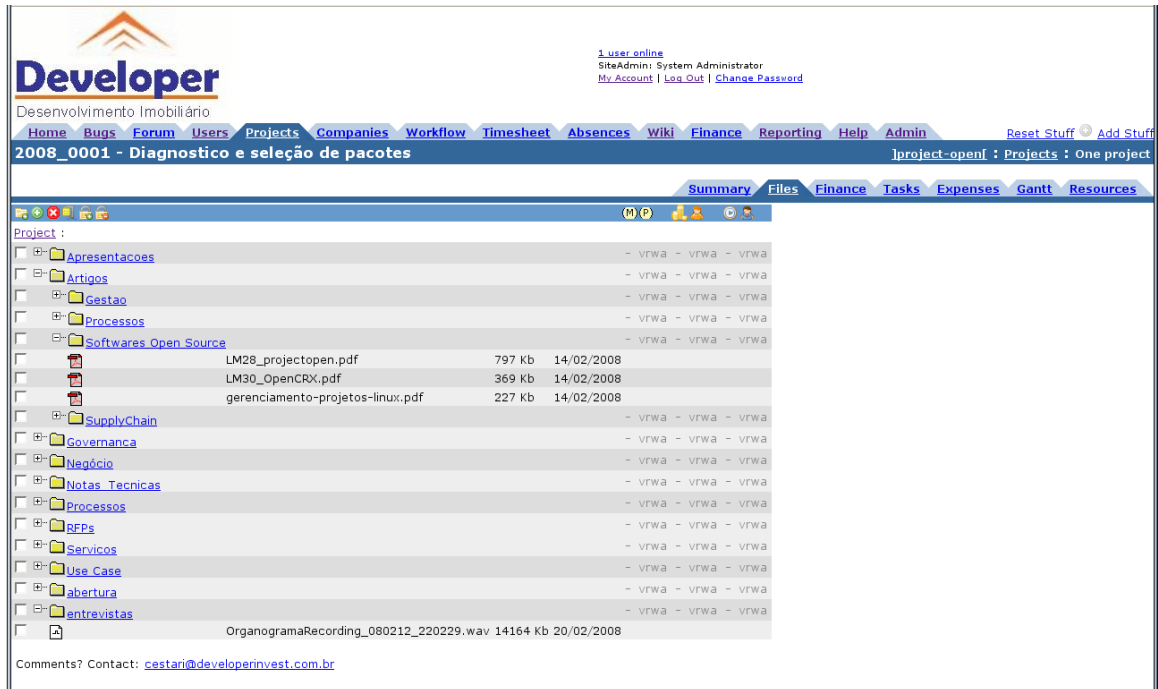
Developer
Desenvolvimento Imobiliário

1 user online
SiteAdmin: System Administrator
My Account | Log Out | Change Password

Home Bugs Forum Users Projects Companies Workflow Timesheet Absences Wiki Finance Reporting Help Admin

Reset Stuff Add Stuff

2008_0001 - Diagnostico e seleção de pacotes

]project-open[ : Projects : One project

Summary Files Finance Tasks Expenses Gantt Resources

Project :

| | | | | |
|---|---|---|---|---|
| Apresentacoes | | | | - vrwa - vrwa - vrwa |
| Artigos | | | | - vrwa - vrwa - vrwa |
| Gestao | | | | - vrwa - vrwa - vrwa |
| Processos | | | | - vrwa - vrwa - vrwa |
| Softwares Open Source | | | | - vrwa - vrwa - vrwa |
| | LM28_projectopen.pdf | 797 Kb | 14/02/2008 | |
| | LM30_OpenCRX.pdf | 369 Kb | 14/02/2008 | |
| | gerenciamento-projetos-linux.pdf | 227 Kb | 14/02/2008 | |
| SupplyChain | | | | - vrwa - vrwa - vrwa |
| Governanca | | | | - vrwa - vrwa - vrwa |
| Negócio | | | | - vrwa - vrwa - vrwa |
| Notas_Tecnicas | | | | - vrwa - vrwa - vrwa |
| Processos | | | | - vrwa - vrwa - vrwa |
| RFPs | | | | - vrwa - vrwa - vrwa |
| Servicos | | | | - vrwa - vrwa - vrwa |
| Use Case | | | | - vrwa - vrwa - vrwa |
| abertura | | | | - vrwa - vrwa - vrwa |
| entrevistas | | | | - vrwa - vrwa - vrwa |
| | OrganogramaRecording_080212_220229.wav | 14164 Kb | 20/02/2008 | |

Comments? Contact: cestari@developerinvest.com.br